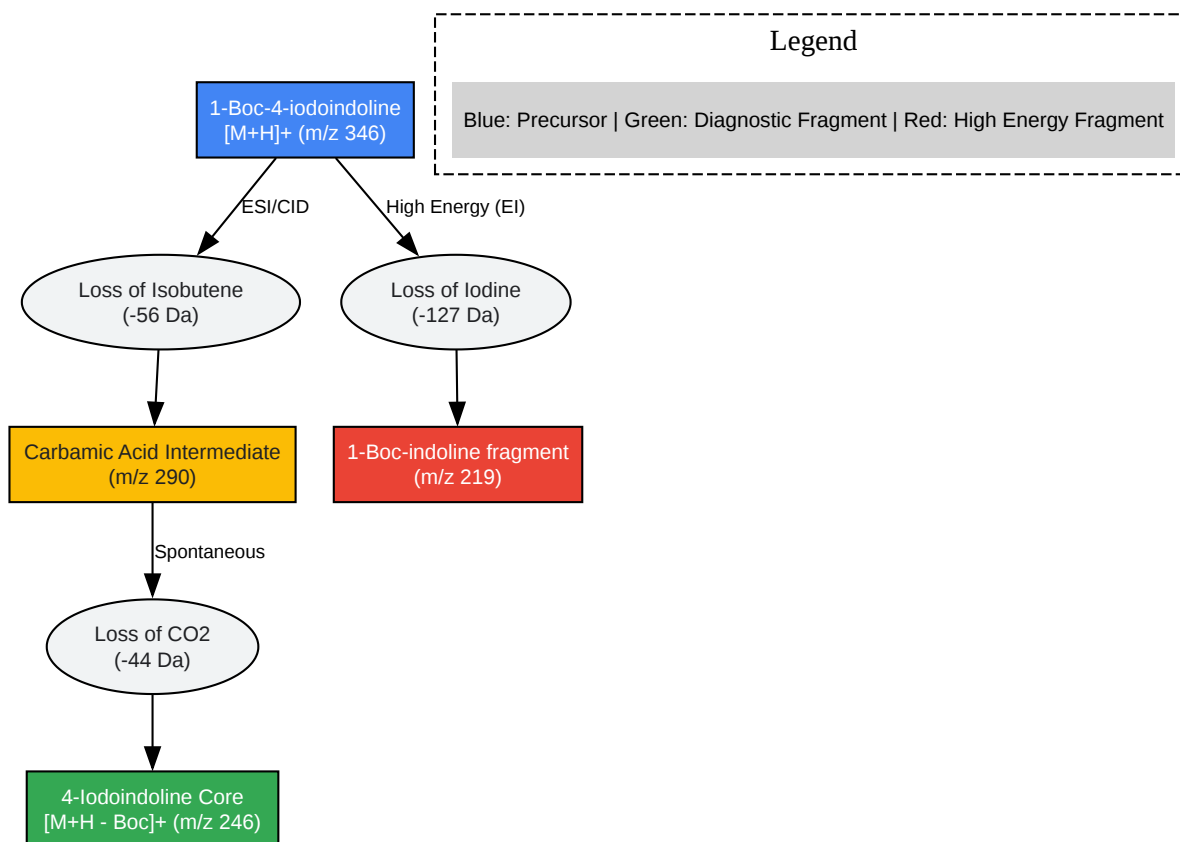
Legend

Blue: Precursor | Green: Diagnostic Fragment | Red: High Energy Fragment

1-Boc-4-iodoindoline
[M+H]+ (m/z 346)

ESI/CID

High Energy (EI)

Loss of Isobutene
(-56 Da)

Loss of Iodine
(-127 Da)

Carbamic Acid Intermediate
(m/z 290)

1-Boc-indoline fragment
(m/z 219)

Spontaneous

Loss of CO2
(-44 Da)

4-Iodoindoline Core
[M+H - Boc]+ (m/z 246)